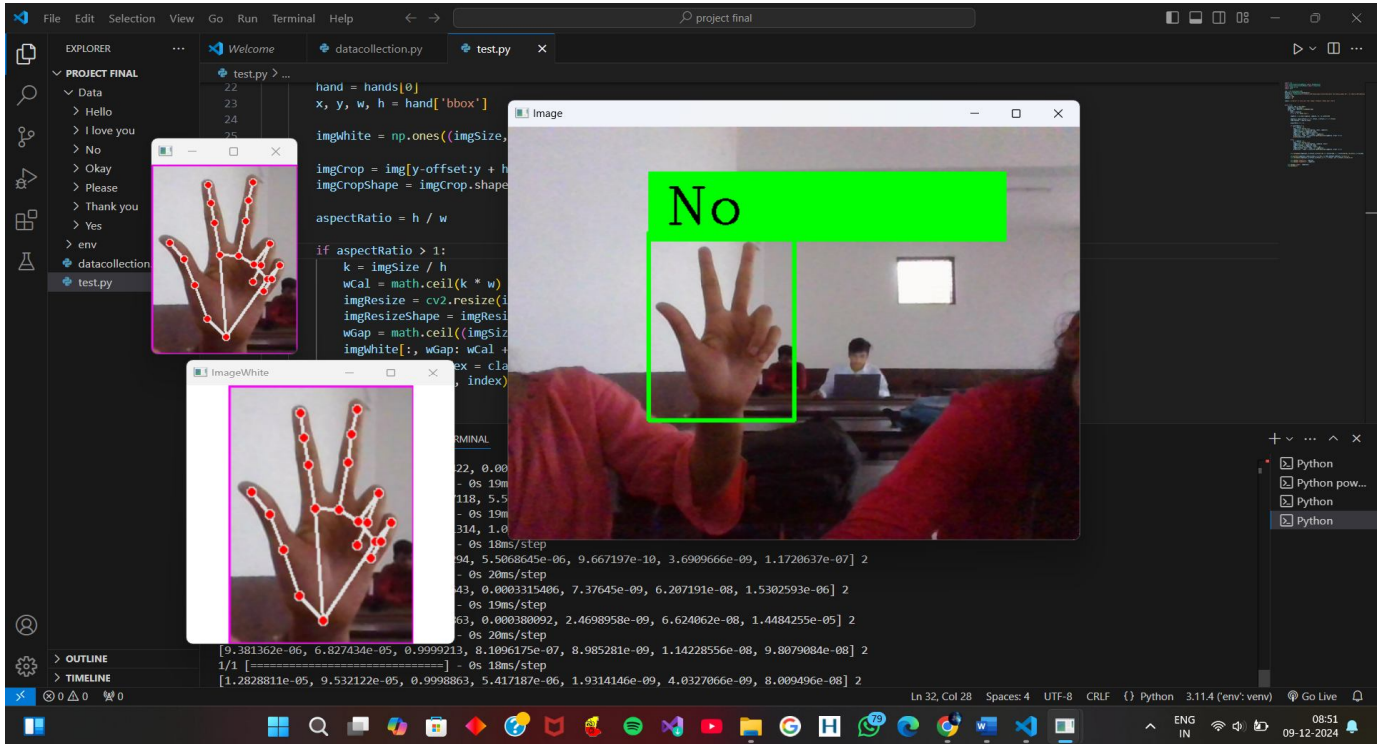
File Edit Selection View Go Run Terminal Help
project final

EXPLORER
PROJECT FINAL
Data
Hello
I love you
No
Okay
Please
Thank you
Yes
env
datacollection
test.py

Welcome
datacollection.py
test.py
test.py > ...

22 hand = hands[0]
23 x, y, w, h = hand['bbox']
24
25 imgWhite = np.ones((imgSize,

imgCrop = img[y-offset:y + h
imgCropShape = imgCrop.shape

aspectRatio = h / w

if aspectRatio > 1:
k = imgSize / h
wCal = math.ceil(k * w)
imgResize = cv2.resize(i
imgResizeShape = imgResi
wGap = math.ceil((imgSiz
imgWhite[:, wGap: wCal +
ex = cla
, index)

Image
No

ImageWhite

TERMINAL
22, 0.00
- 0s 19m
118, 5.5
- 0s 19m
314, 1.0
- 0s 18ms/step
94, 5.5068645e-06, 9.667197e-10, 3.6909666e-09, 1.1720637e-07] 2
- 0s 20ms/step
43, 0.0003315406, 7.37645e-09, 6.207191e-08, 1.5302593e-06] 2
- 0s 19ms/step
63, 0.000380092, 2.4698958e-09, 6.624062e-08, 1.4484255e-05] 2
- 0s 20ms/step
[9.381362e-06, 6.827434e-05, 0.9999213, 8.1096175e-07, 8.985281e-09, 1.14228556e-08, 9.8079084e-08] 2
1/1 [==============================] - 0s 18ms/step
[1.2828811e-05, 9.532122e-05, 0.9998863, 5.417187e-06, 1.9314146e-09, 4.0327066e-09, 8.009496e-08] 2

Python
Python pow...
Python
Python

OUTLINE
TIMELINE
⊗0 ⚠0 ⁂0
Ln 32, Col 28 Spaces: 4 UTF-8 CRLF {} Python 3.11.4 ('env': venv) Go Live

79
ENG IN
08:51
09-12-2024